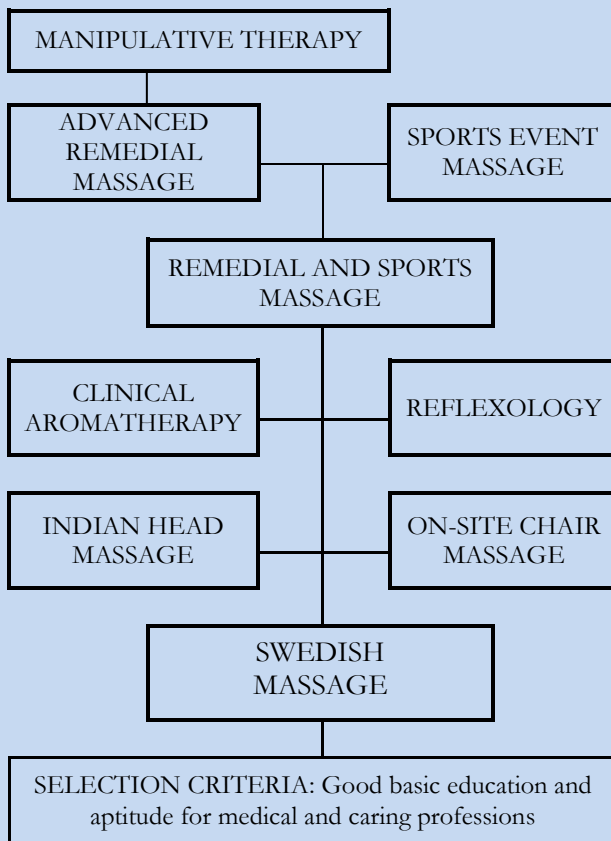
MANIPULATIVE THERAPY

ADVANCED REMEDIAL MASSAGE

SPORTS EVENT MASSAGE

REMEDIAL AND SPORTS MASSAGE

CLINICAL AROMATHERAPY

REFLEXOLOGY

INDIAN HEAD MASSAGE

ON-SITE CHAIR MASSAGE

SWEDISH MASSAGE

SELECTION CRITERIA: Good basic education and aptitude for medical and caring professions